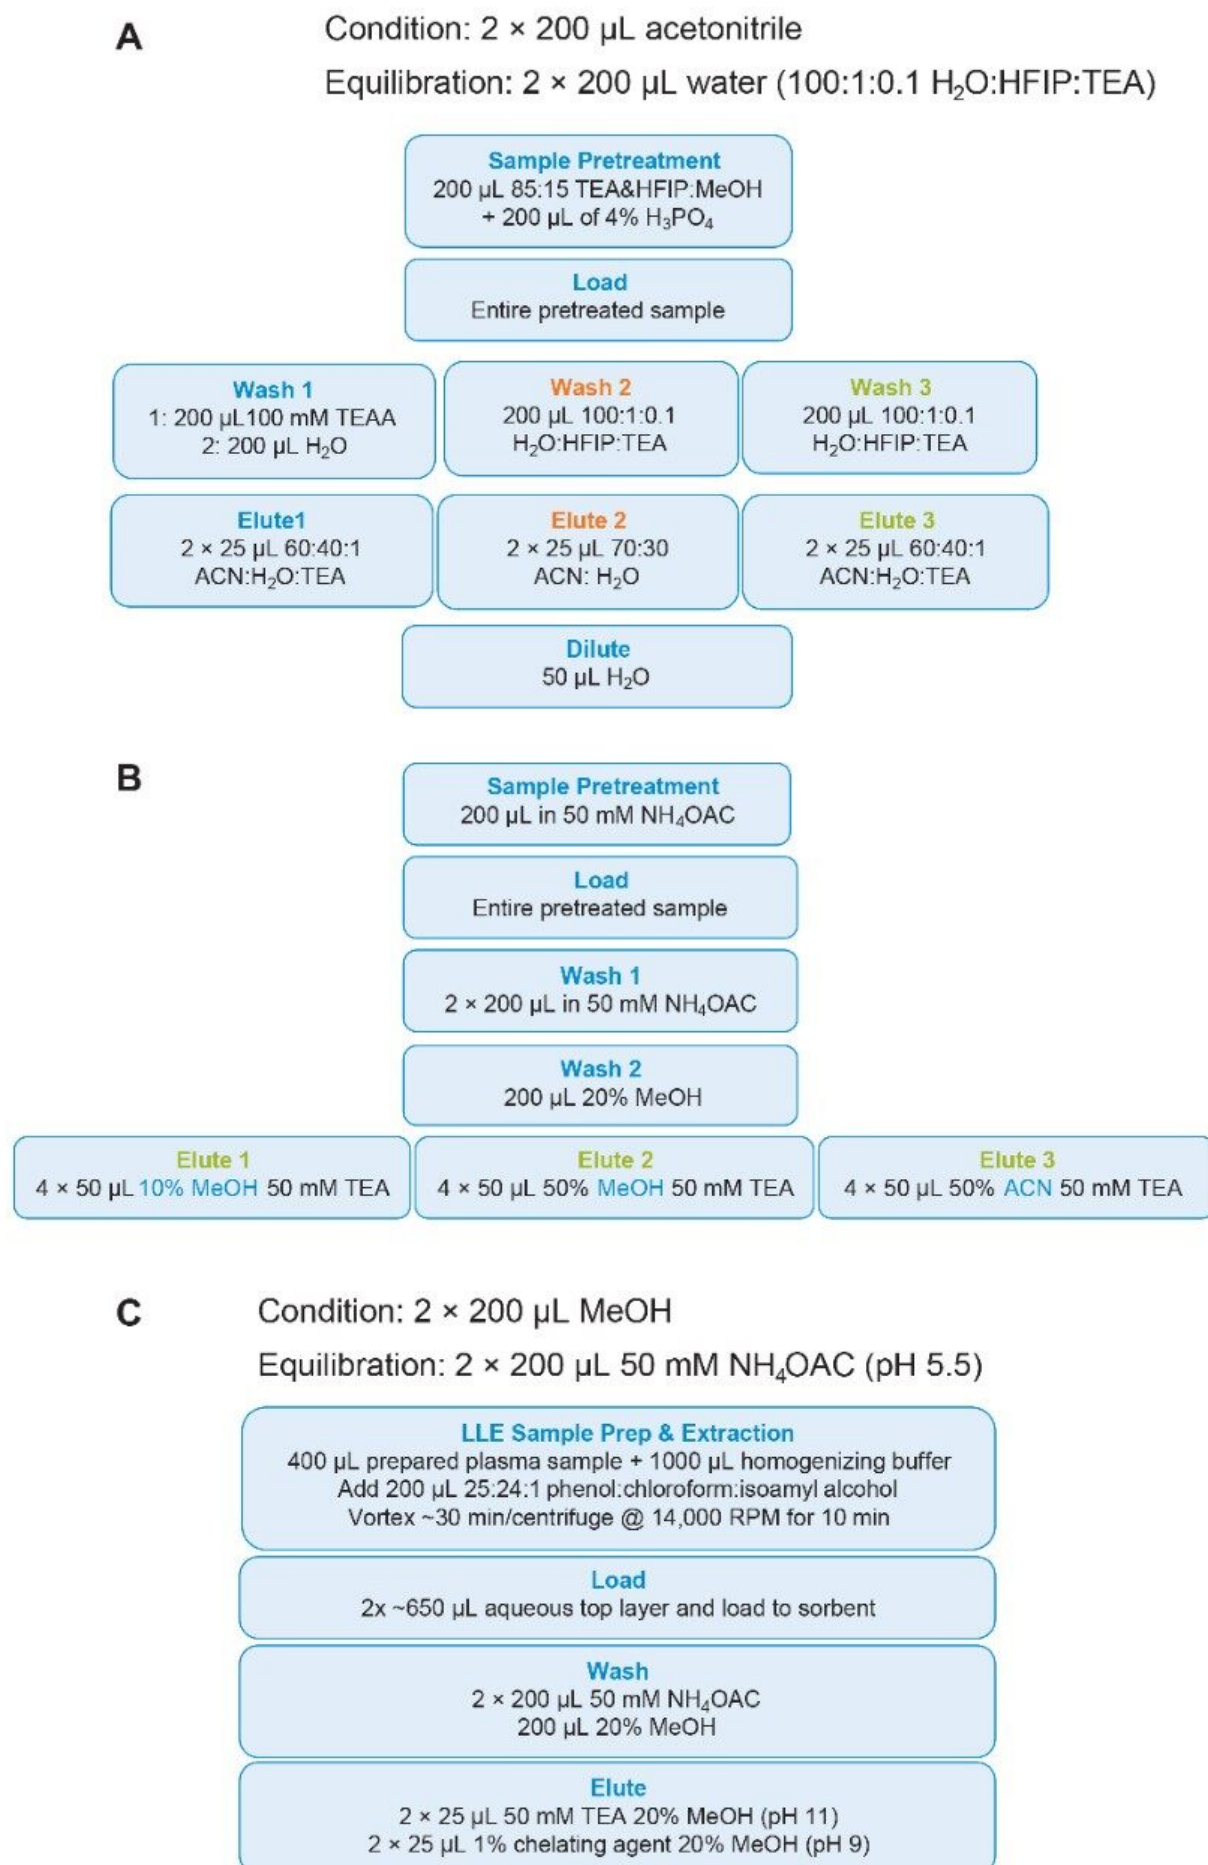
A

Condition: 2 × 200 µL acetonitrile

Equilibration: 2 × 200 µL water (100:1:0.1 $H_2O$:HFIP:TEA)

Sample Pretreatment
200 µL 85:15 TEA&HFIP:MeOH
+ 200 µL of 4% $H_3PO_4$

Load
Entire pretreated sample

Wash 1
1: 200 µL100 mM TEAA
2: 200 µL $H_2O$

Wash 2
200 µL 100:1:0.1
$H_2O$:HFIP:TEA

Wash 3
200 µL 100:1:0.1
$H_2O$:HFIP:TEA

Elute1
2 × 25 µL 60:40:1
ACN:$H_2O$:TEA

Elute 2
2 × 25 µL 70:30
ACN: $H_2O$

Elute 3
2 × 25 µL 60:40:1
ACN:$H_2O$:TEA

Dilute
50 µL $H_2O$

B

Sample Pretreatment
200 µL in 50 mM $NH_4OAC$

Load
Entire pretreated sample

Wash 1
2 × 200 µL in 50 mM $NH_4OAC$

Wash 2
200 µL 20% MeOH

Elute 1
4 × 50 µL 10% MeOH 50 mM TEA

Elute 2
4 × 50 µL 50% MeOH 50 mM TEA

Elute 3
4 × 50 µL 50% ACN 50 mM TEA

C

Condition: 2 × 200 µL MeOH

Equilibration: 2 × 200 µL 50 mM $NH_4OAC$ (pH 5.5)

LLE Sample Prep & Extraction
400 µL prepared plasma sample + 1000 µL homogenizing buffer
Add 200 µL 25:24:1 phenol:chloroform:isoamyl alcohol
Vortex ~30 min/centrifuge @ 14,000 RPM for 10 min

Load
2x ~650 µL aqueous top layer and load to sorbent

Wash
2 × 200 µL 50 mM $NH_4OAC$
200 µL 20% MeOH

Elute
2 × 25 µL 50 mM TEA 20% MeOH (pH 11)
2 × 25 µL 1% chelating agent 20% MeOH (pH 9)